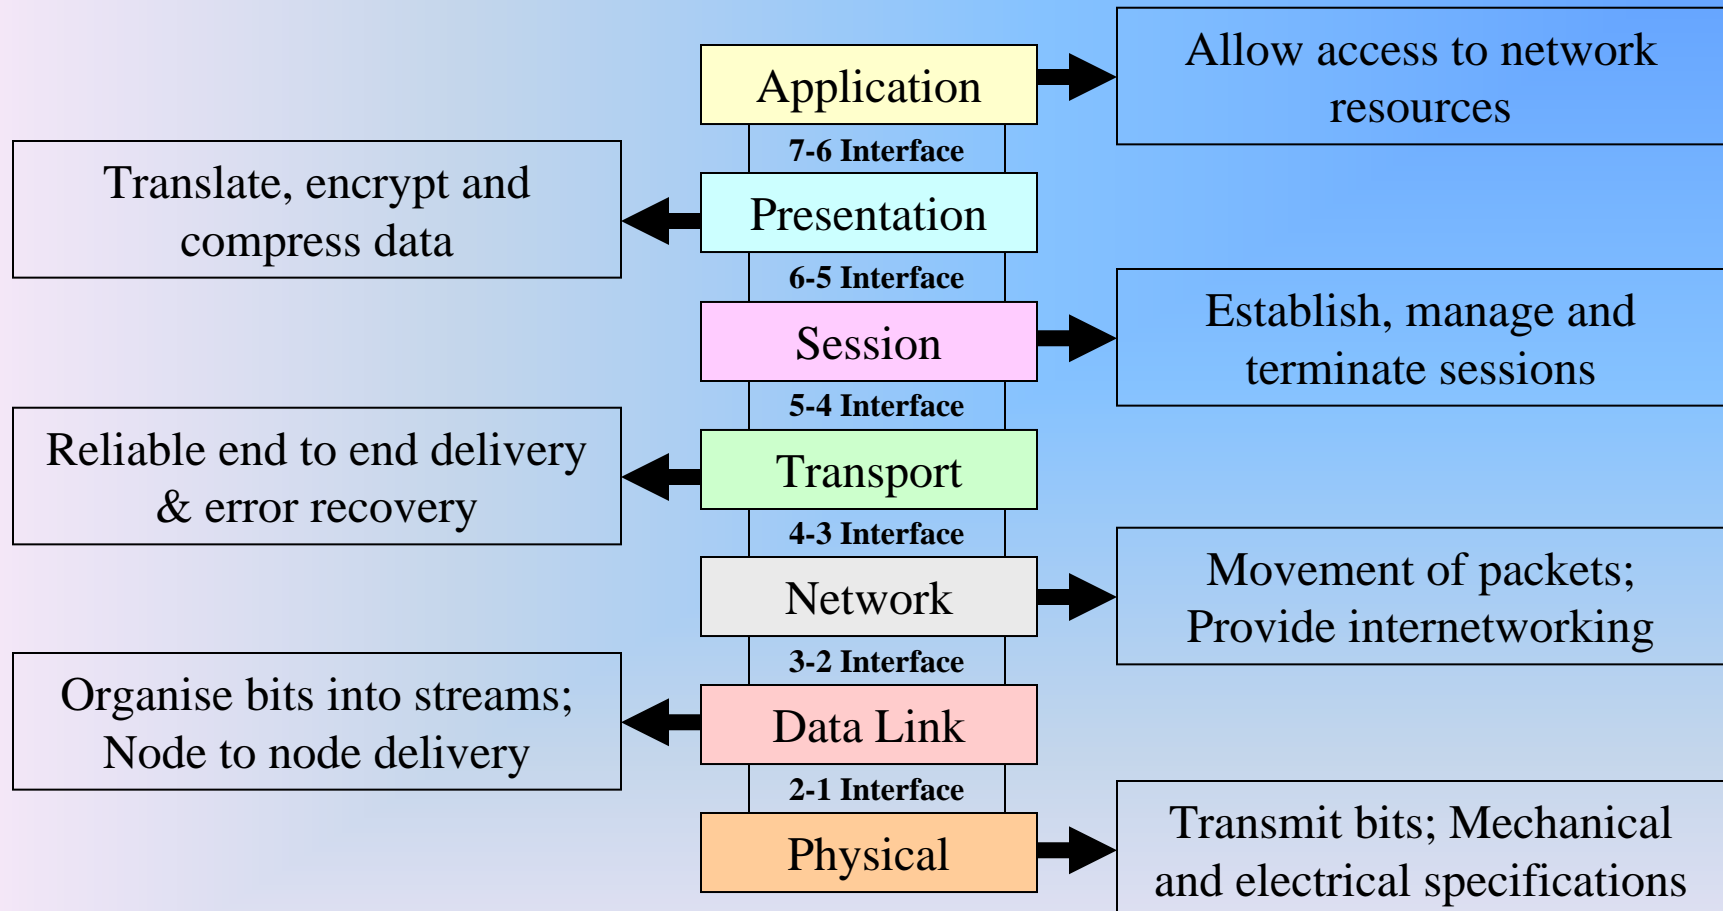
Application

Allow access to network resources

7-6 Interface

Translate, encrypt and compress data

Presentation

6-5 Interface

Session

Establish, manage and terminate sessions

5-4 Interface

Reliable end to end delivery & error recovery

Transport

4-3 Interface

Network

Movement of packets; Provide internetworking

3-2 Interface

Organise bits into streams; Node to node delivery

Data Link

2-1 Interface

Physical

Transmit bits; Mechanical and electrical specifications